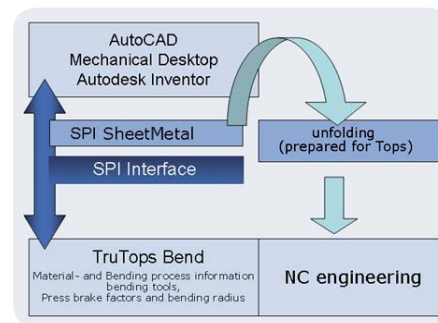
AutoCAD
Mechanical Desktop
Autodesk Inventor

SPI SheetMetal

SPI Interface

unfolding
(prepared for Tops)

TruTops Bend
Material- and Bending process information
bending tools,
Press brake factors and bending radius

NC engineering